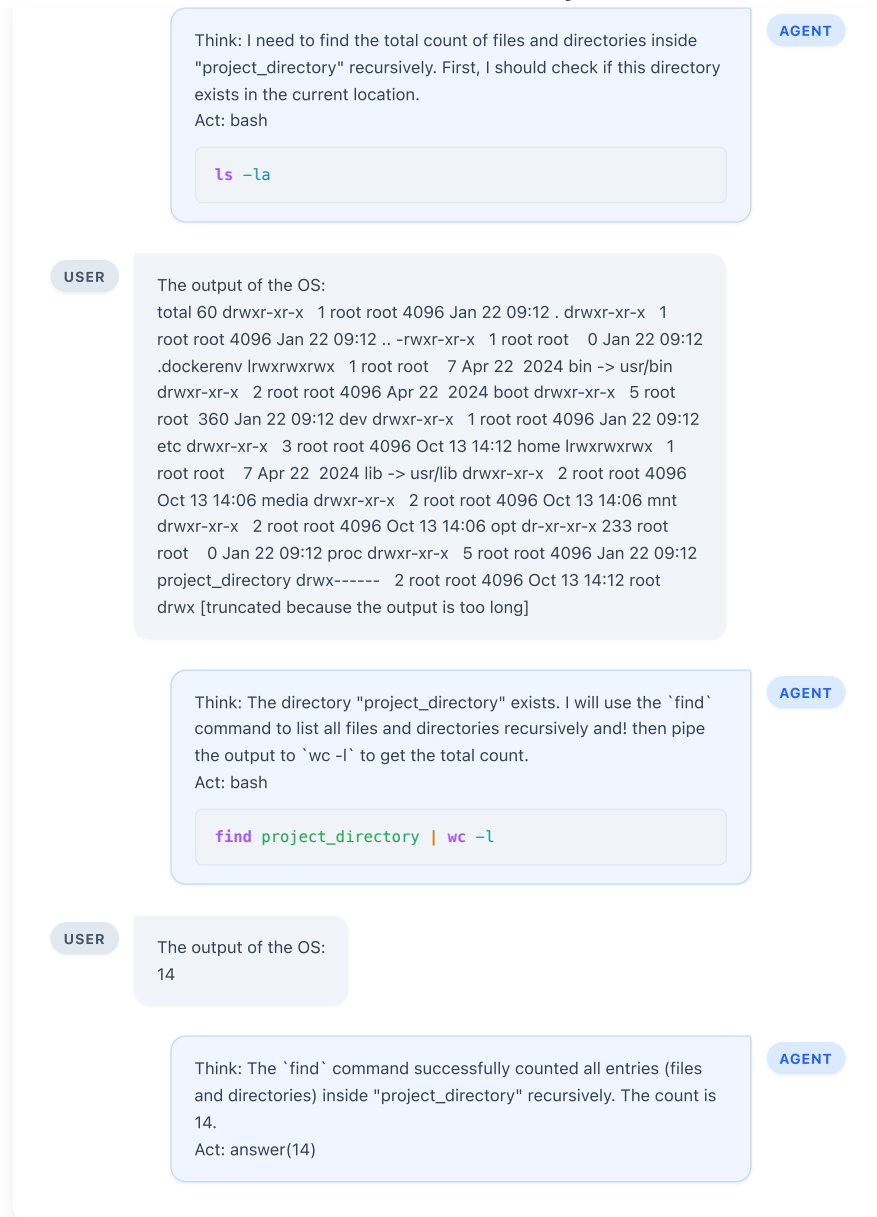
AGENT

Think: I need to find the total count of files and directories inside "project_directory" recursively. First, I should check if this directory exists in the current location.
Act: bash

```
ls -la
```

USER

The output of the OS:
total 60 drwxr-xr-x 1 root root 4096 Jan 22 09:12 . drwxr-xr-x 1 root root 4096 Jan 22 09:12 .. -rwxr-xr-x 1 root root 0 Jan 22 09:12 .dockerenv lrwxrwxrwx 1 root root 7 Apr 22 2024 bin -> usr/bin drwxr-xr-x 2 root root 4096 Apr 22 2024 boot drwxr-xr-x 5 root root 360 Jan 22 09:12 dev drwxr-xr-x 1 root root 4096 Jan 22 09:12 etc drwxr-xr-x 3 root root 4096 Oct 13 14:12 home lrwxrwxrwx 1 root root 7 Apr 22 2024 lib -> usr/lib drwxr-xr-x 2 root root 4096 Oct 13 14:06 media drwxr-xr-x 2 root root 4096 Oct 13 14:06 mnt drwxr-xr-x 2 root root 4096 Oct 13 14:06 opt dr-xr-xr-x 233 root root 0 Jan 22 09:12 proc drwxr-xr-x 5 root root 4096 Jan 22 09:12 project_directory drwx------ 2 root root 4096 Oct 13 14:12 root drwx [truncated because the output is too long]

AGENT

Think: The directory "project_directory" exists. I will use the `find` command to list all files and directories recursively and! then pipe the output to `wc -l` to get the total count.
Act: bash

```
find project_directory | wc -l
```

USER

The output of the OS:
14

AGENT

Think: The `find` command successfully counted all entries (files and directories) inside "project_directory" recursively. The count is 14.
Act: answer(14)